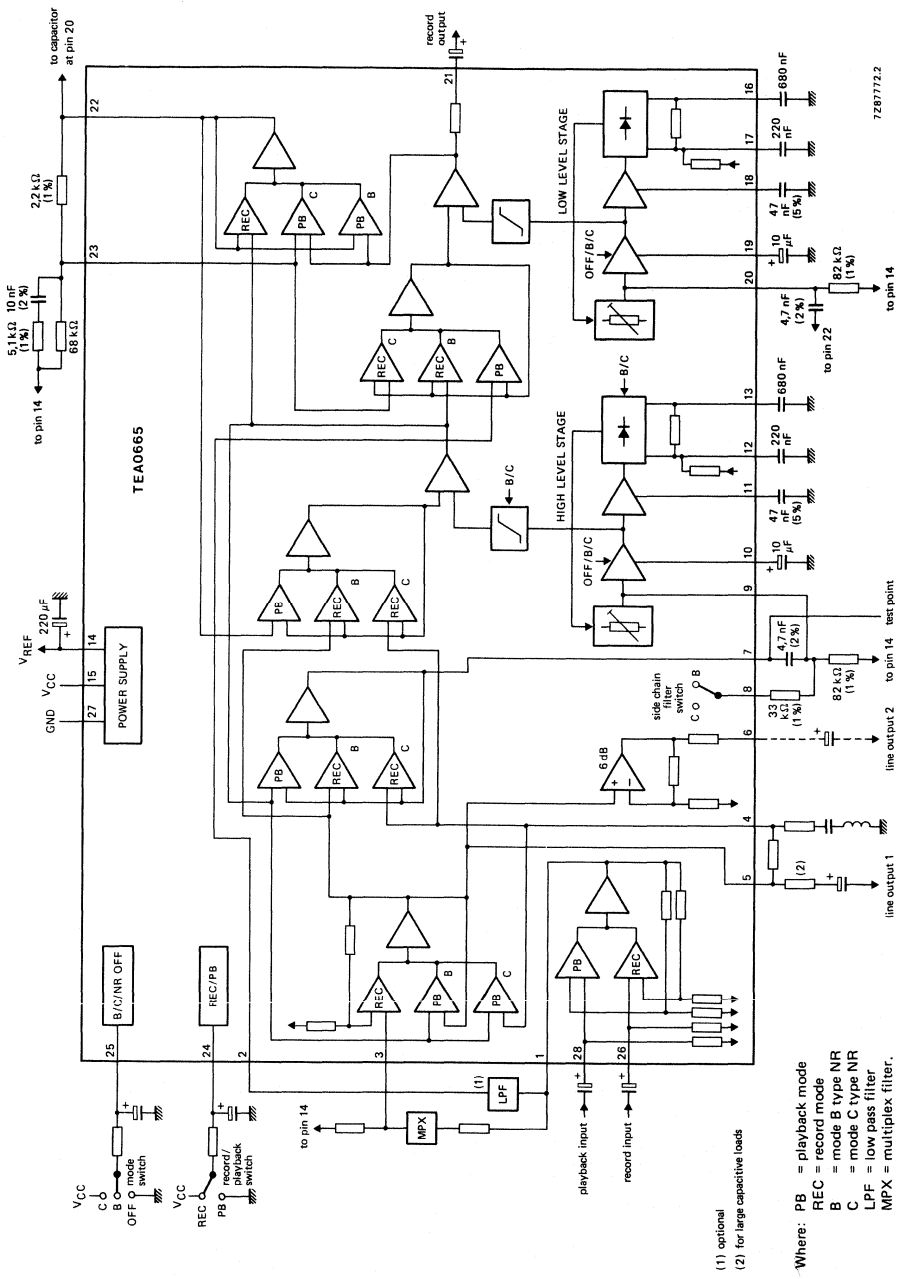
to capacitor at pin 20

record output

7Z87772.2

22

21

16

680 nF

2,2 kΩ (1%)

LOW LEVEL STAGE

220 nF

17

REC

PB C

PB B

18

47 nF (5%)

OFF/B/C

19

10 µF

23

82 kΩ (1%)

to pin 14

20

5,1 kΩ (1%)

10 nF (2%)

68 kΩ

4,7 nF (2%)

to pin 22

REC C

REC B

PB

to pin 14

B/C

HIGH LEVEL STAGE

13

680 nF

12

220 nF

TEA0665

B/C

11

47 nF (5%)

OFF/B/C

10

10 µF

VREF

220 µF

PB

REC B

REC C

9

test point

14

POWER SUPPLY

VCC

15

4,7 nF (2%)

7

GND

27

side chain filter switch

C

B

8

82 kΩ (1%)

to pin 14

PB

REC B

REC C

33 kΩ (1%)

6 dB

6

line output 2

4

5

(2)

line output 1

B/C/NR OFF

REC/PB

REC

PB B

PB C

PB

REC

25

24

2

3

(1)

LPF

1

28

26

VCC

C

B

OFF

mode switch

VCC

REC

PB

record/playback switch

to pin 14

MPX

playback input

record input

(1) optional
(2) for large capacitive loads

Where: PB = playback mode
REC = record mode
B = mode B type NR
C = mode C type NR
LPF = low pass filter
MPX = multiplex filter.